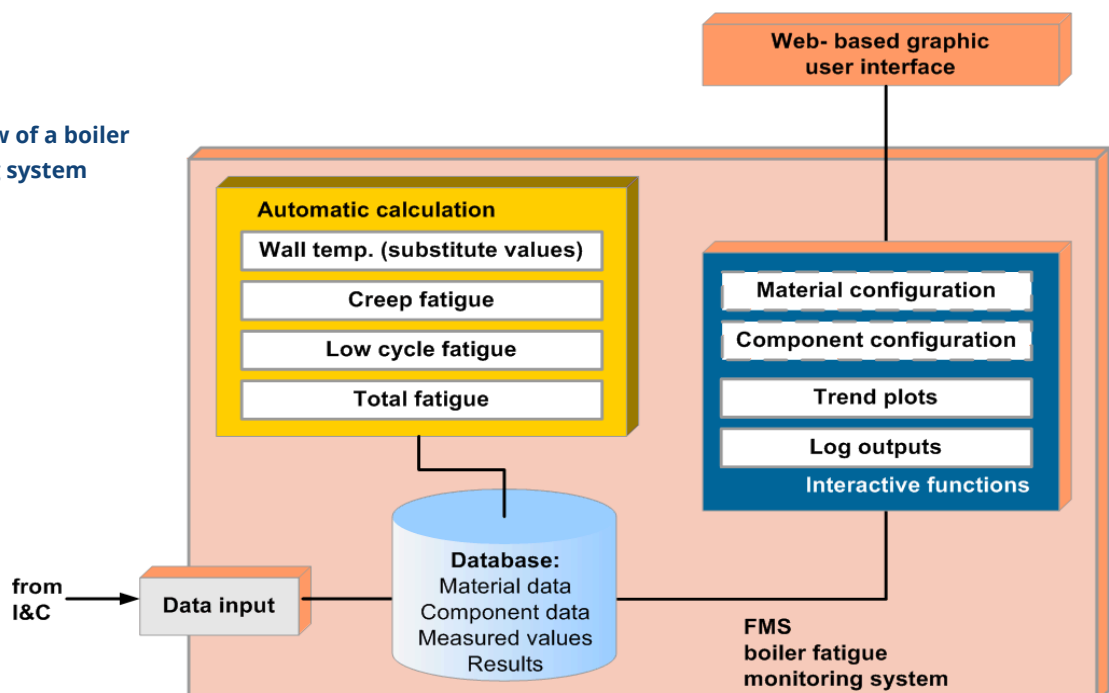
w of a boiler
system

Web- based graphic user interface

Automatic calculation

Wall temp. (substitute values)

Creep fatigue

Low cycle fatigue

Total fatigue

Material configuration

Component configuration

Trend plots

Log outputs

Interactive functions

from I&C

Data input

Database:
Material data
Component data
Measured values
Results

FMS
boiler fatigue
monitoring system